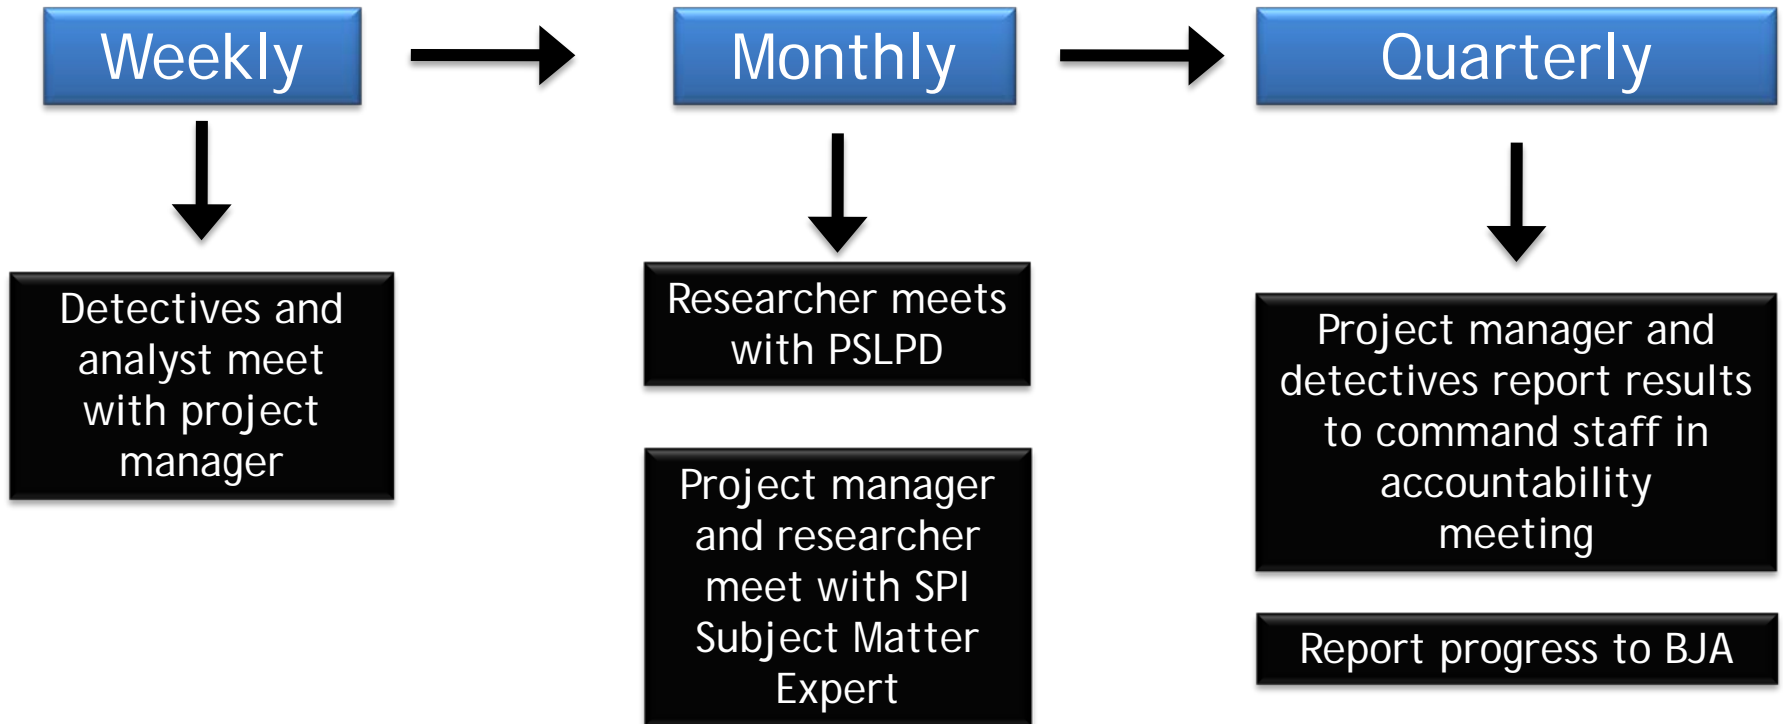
Weekly

Detectives and analyst meet with project manager

Monthly

Researcher meets with PSLPD

Project manager and researcher meet with SPI Subject Matter Expert

Quarterly

Project manager and detectives report results to command staff in accountability meeting

Report progress to BJA